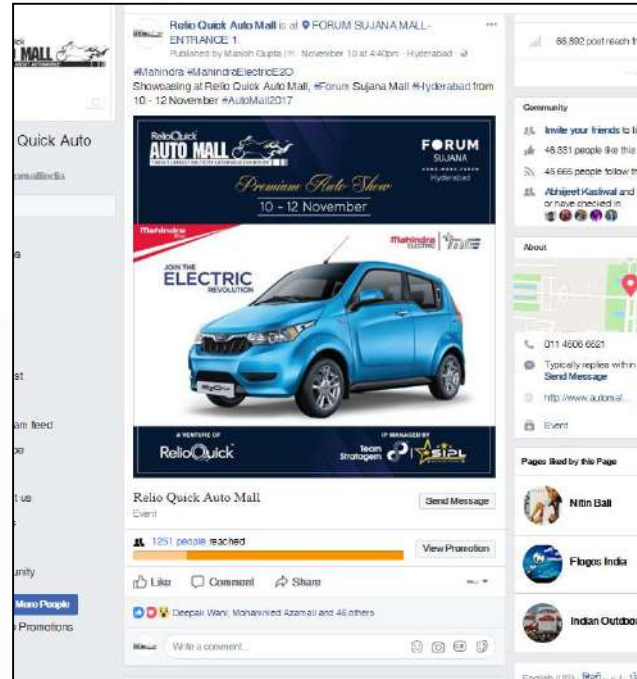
MALL
Quick Auto
omallindia
s
st
am feed
pe
t us
unity
More People
Promotions

Relio Quick Auto Mall is at FORUM SUJANA MALL- ENTRANCE 1.
Published by Manish Gupta · November 10 at 4:40pm · Hyderabad
#Mahindra #MahindraElectricE2O
Showcasing at Relio Quick Auto Mall, #Forum Sujana Mall #Hyderabad from 10 - 12 November #AutoMall2017

RelioQuick
AUTO MALL
FORUM SUJANA
Hyderabad
Premium Auto Show
10 - 12 November
Mahindra
Mahindra ELECTRIC
JOIN THE ELECTRIC REVOLUTION
A VENTURE OF
ReliоQuick
IP MANAGED BY
Team Stratagem
SIPL

Relio Quick Auto Mall
Event
Send Message
1251 people reached
View Promotion
Like Comment Share
Deepak Wani, Mohammed Azamali and 46 others
Write a comment...

68,892 post reach
Community
Invite your friends to li
48,881 people like this
45,665 people follow th
Abhijeet Kasliwal and or have checked in
About
011 4606 6621
Typically replies within
Send Message
http://www.automal...
Event
Pages liked by this Page
Nitin Bali
Flogos India
Indian Outdoo
English (US) · हिन्दी